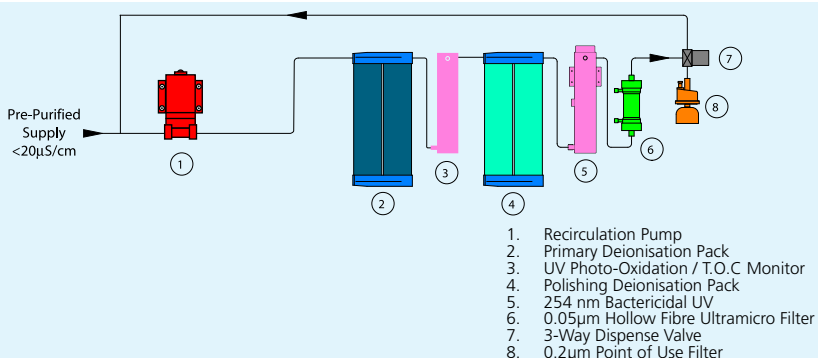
Pre-Purified Supply <20µS/cm

1
2
3
4
5
6
7
8

1. Recirculation Pump
2. Primary Deionisation Pack
3. UV Photo-Oxidation / T.O.C Monitor
4. Polishing Deionisation Pack
5. 254 nm Bactericidal UV
6. 0.05µm Hollow Fibre Ultramicro Filter
7. 3-Way Dispense Valve
8. 0.2µm Point of Use Filter